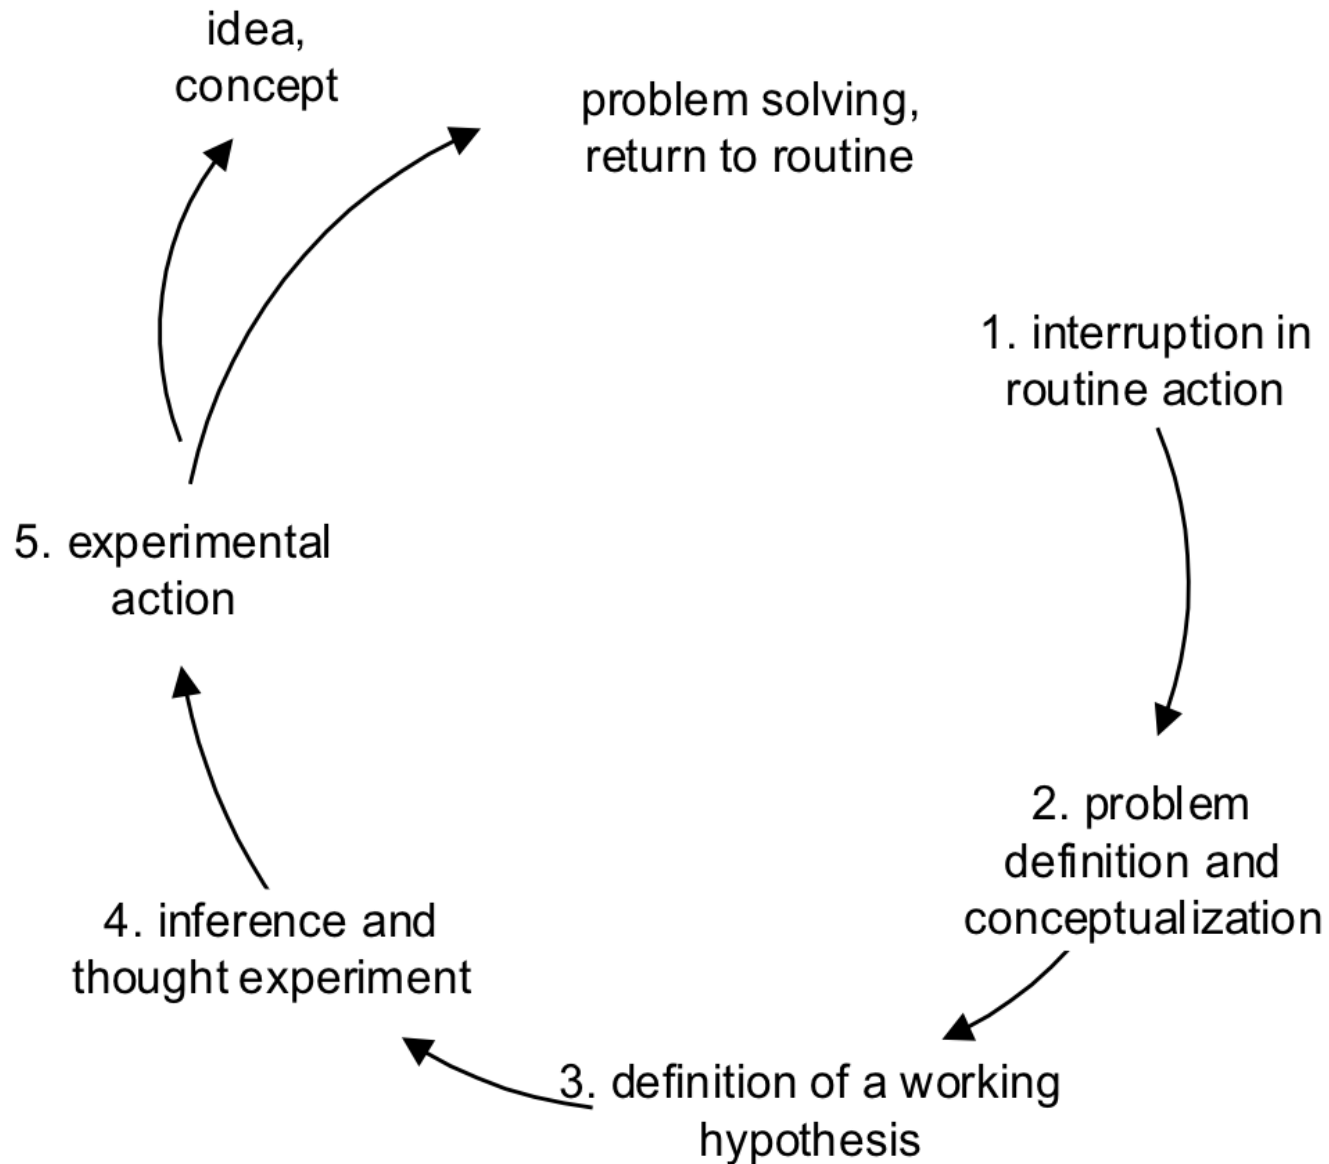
idea, concept

problem solving, return to routine

1. interruption in routine action

2. problem definition and conceptualization

3. definition of a working hypothesis

4. inference and thought experiment

5. experimental action